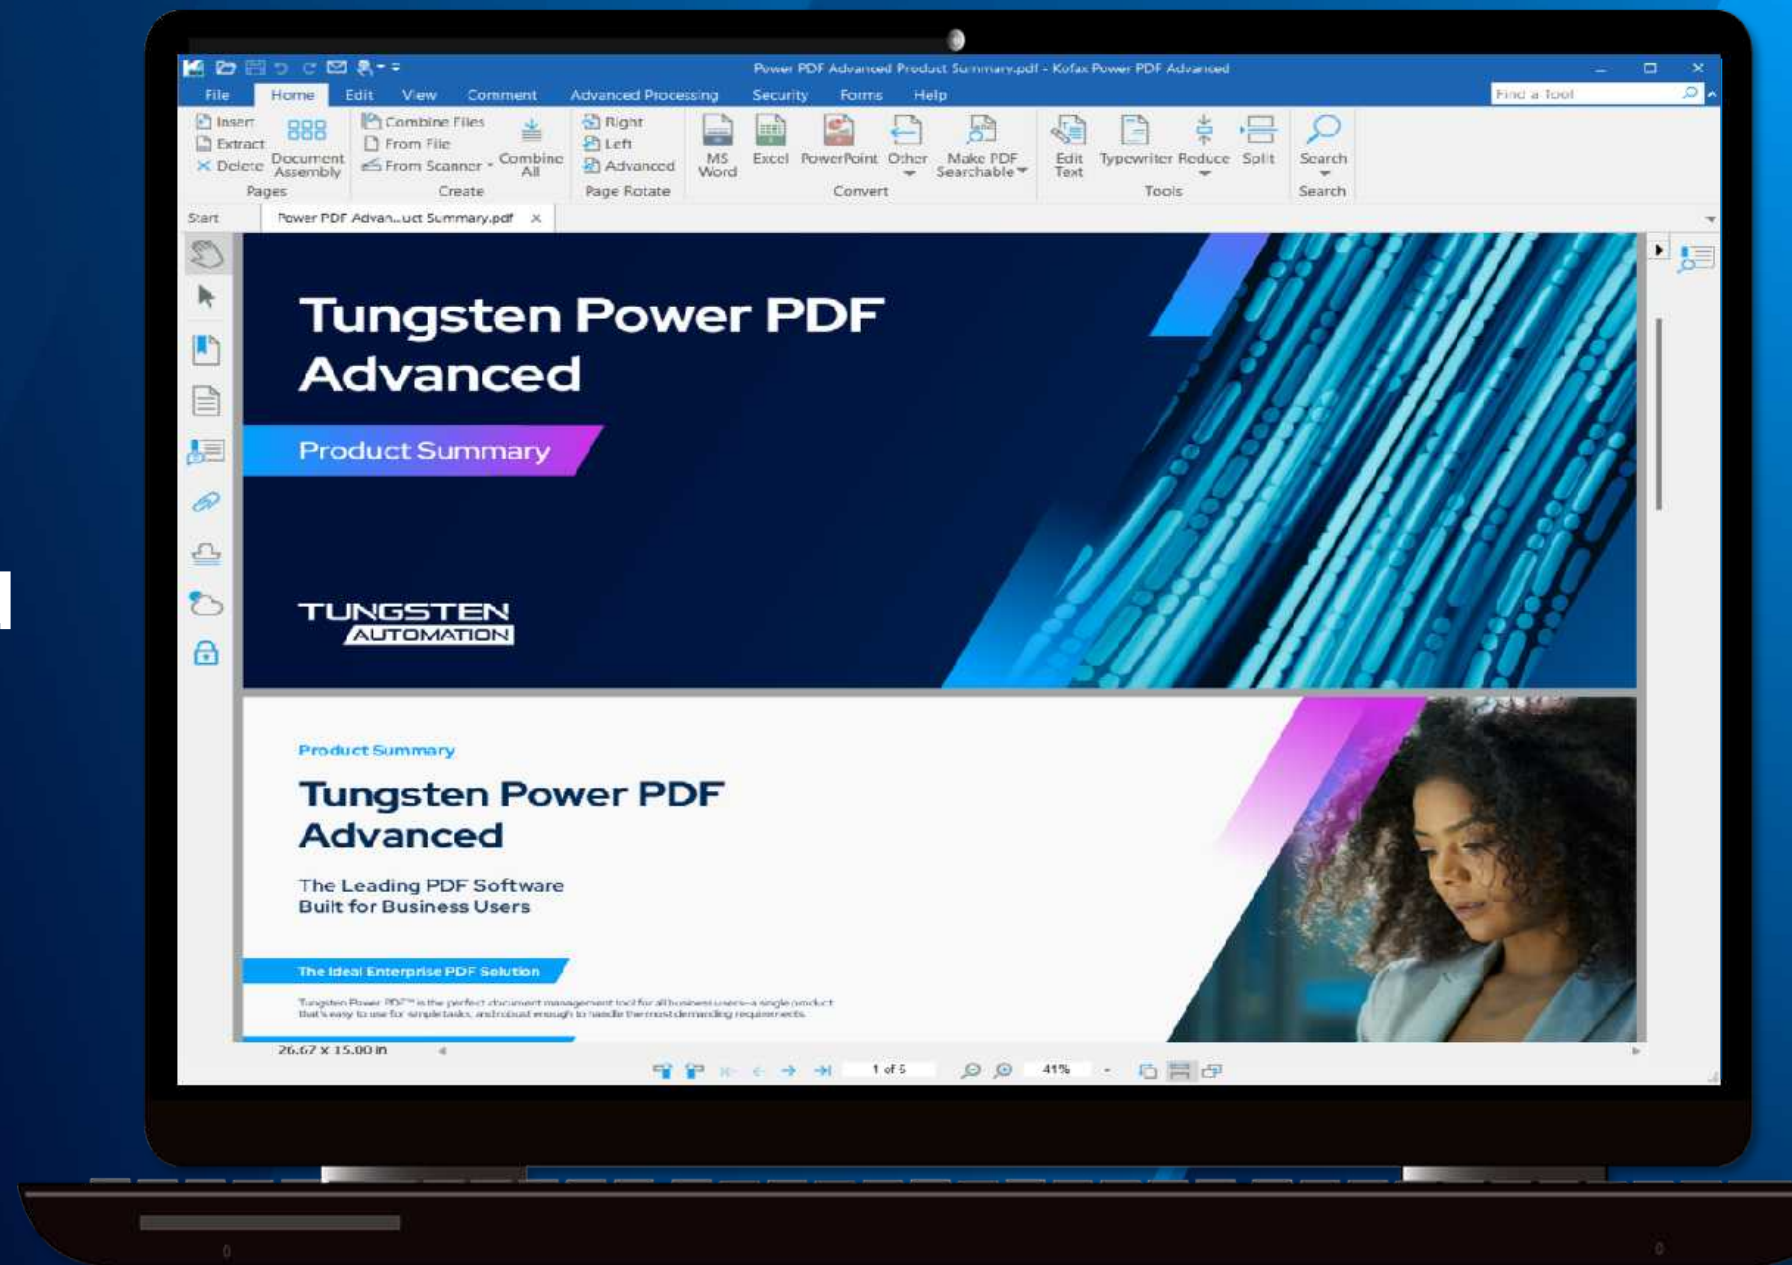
Power PDF Advanced Product Summary.pdf - Kofax Power PDF Advanced

File Home Edit View Comment Advanced Processing Security Forms Help

Find a Tool

Insert
Extract
Delete
Document Assembly
Pages

Combine Files
From File
From Scanner
Combine All
Create

Right
Left
Advanced
Page Rotate

MS Word
Excel
PowerPoint
Other
Make PDF Searchable
Convert

Edit Text
Typewriter
Reduce
Split
Tools

Search
Search

Start
Power PDF Advan...uct Summary.pdf

Tungsten Power PDF Advanced

Product Summary

TUNGSTEN
AUTOMATION

Product Summary

Tungsten Power PDF Advanced

The Leading PDF Software Built for Business Users

The Ideal Enterprise PDF Solution

Tungsten Power PDF™ is the perfect document management tool for all business users—a single product that's easy to use for simple tasks, and robust enough to handle the most demanding requirements.

26.67 x 15.00 in

1 of 5

41%